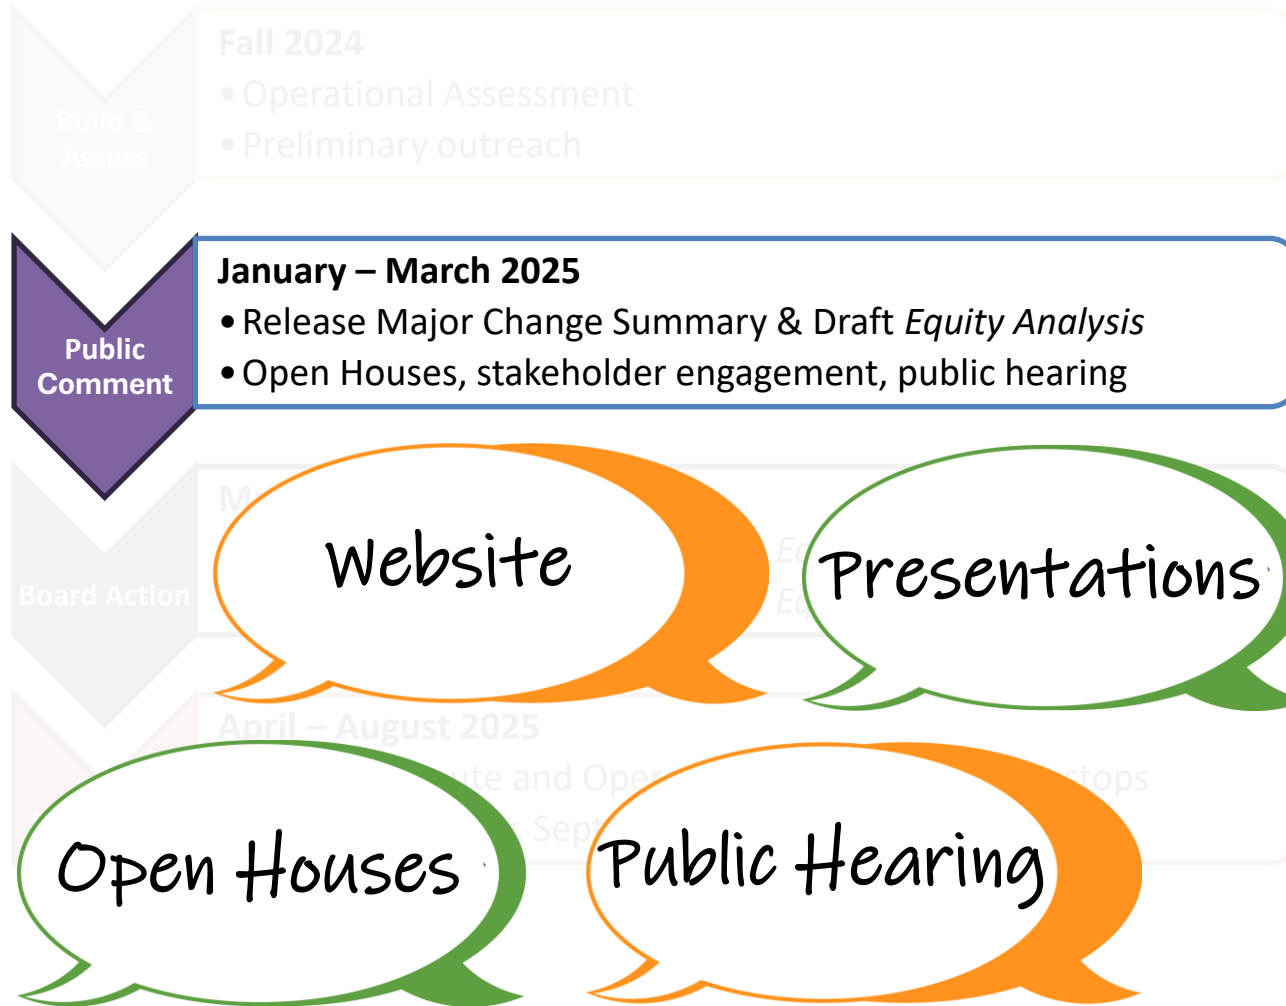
Build & Assess

Fall 2024
• Operational Assessment
• Preliminary outreach

Public Comment

January – March 2025
• Release Major Change Summary & Draft *Equity Analysis*
• Open Houses, stakeholder engagement, public hearing

Board Action

M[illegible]
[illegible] Eq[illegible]
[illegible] Eq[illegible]

April – August 2025
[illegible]ute and Ope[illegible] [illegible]stops
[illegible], Sept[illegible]

Website

Presentations

Open Houses

Public Hearing